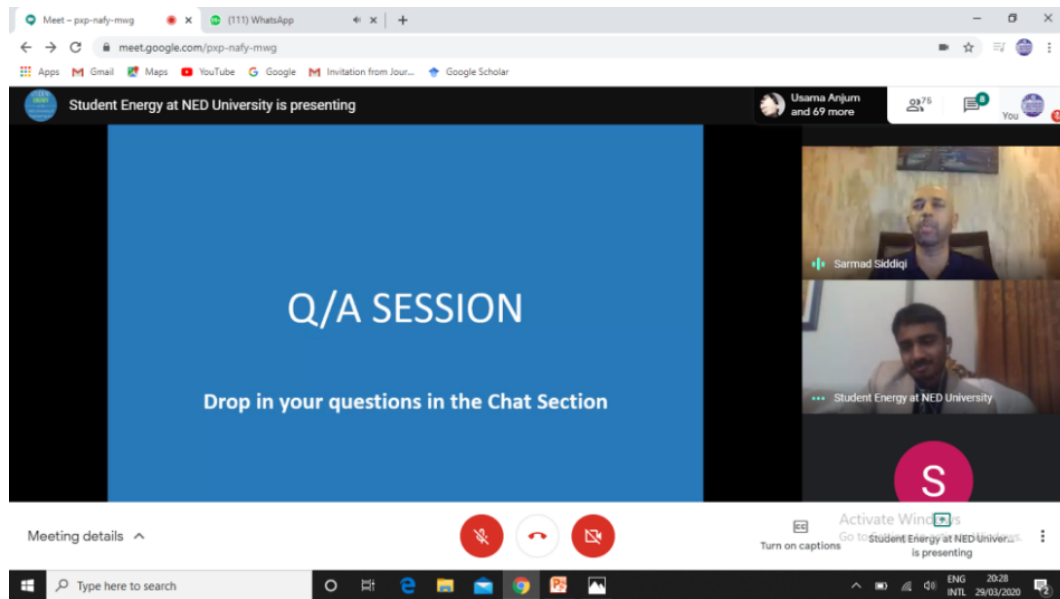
Meet – pxp-nafy-mwg
(111) WhatsApp
meet.google.com/pxp-nafy-mwg
Apps Gmail Maps YouTube Google Invitation from Jour... Google Scholar
Student Energy at NED University is presenting
Usama Anjum and 69 more
75
8
You

Q/A SESSION

Drop in your questions in the Chat Section

Sarmad Siddiqi
Student Energy at NED University
S

Meeting details
Turn on captions
Activate Windows
Go to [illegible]
Student Energy at NED Univer... is presenting

Type here to search
ENG INTL 20:28 29/03/2020
2